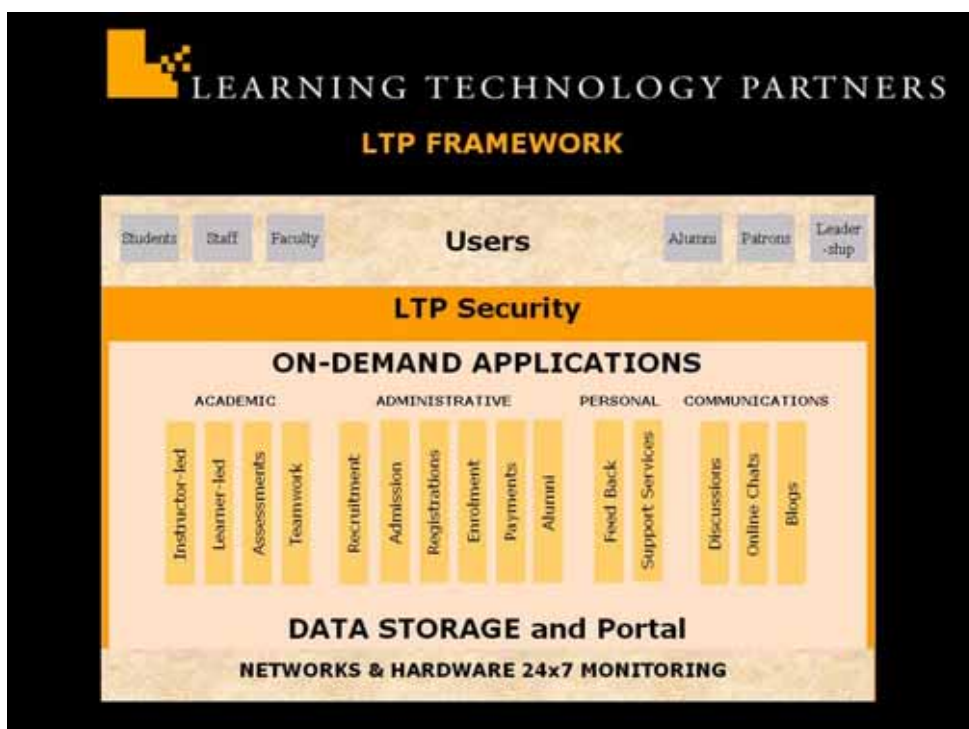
LEARNING TECHNOLOGY PARTNERS

LTP FRAMEWORK

Students Staff Faculty Users Alumni Patrons Leadership

LTP Security

ON-DEMAND APPLICATIONS

ACADEMIC
Instructor-led
Learner-led
Assessments
Teamwork

ADMINISTRATIVE
Recruitment
Admission
Registrations
Enrolment
Payments
Alumni

PERSONAL
Feed Back
Support Services

COMMUNICATIONS
Discussions
Online Chats
Blogs

DATA STORAGE and Portal

NETWORKS & HARDWARE 24x7 MONITORING